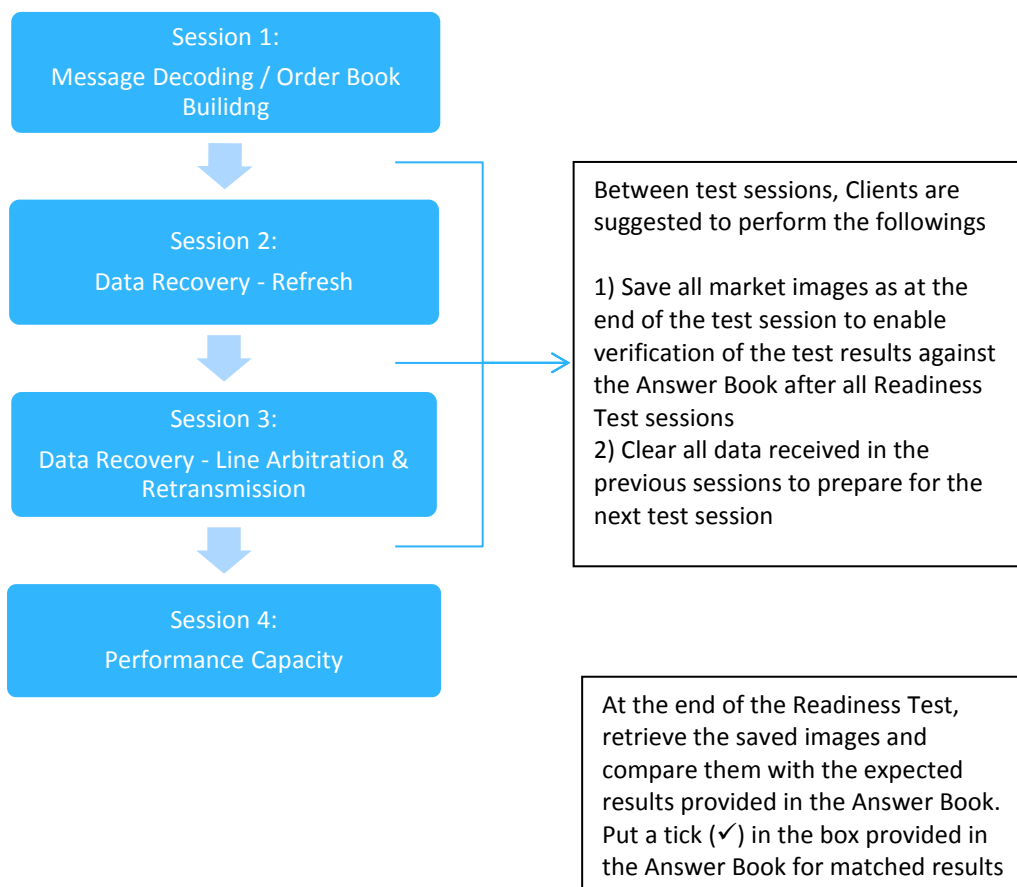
Session 1:
Message Decoding / Order Book Builidng

Session 2:
Data Recovery - Refresh

Session 3:
Data Recovery - Line Arbitration & Retransmission

Session 4:
Performance Capacity

Between test sessions, Clients are suggested to perform the followings

1) Save all market images as at the end of the test session to enable verification of the test results against the Answer Book after all Readiness Test sessions
2) Clear all data received in the previous sessions to prepare for the next test session

At the end of the Readiness Test, retrieve the saved images and compare them with the expected results provided in the Answer Book. Put a tick (✓) in the box provided in the Answer Book for matched results